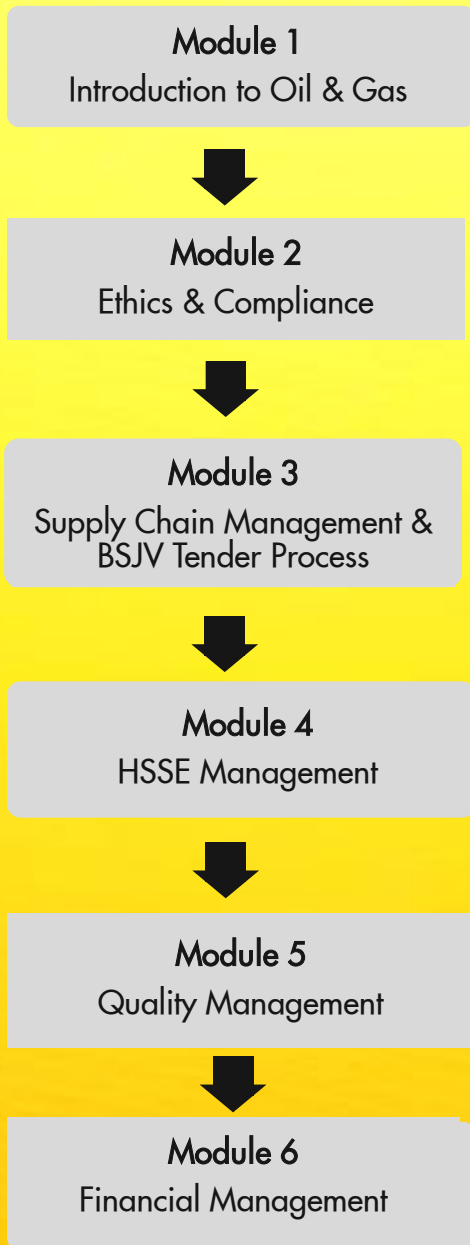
Module 1
Introduction to Oil & Gas

Module 2
Ethics & Compliance

Module 3
Supply Chain Management & BSJV Tender Process

Module 4
HSSE Management

Module 5
Quality Management

Module 6
Financial Management